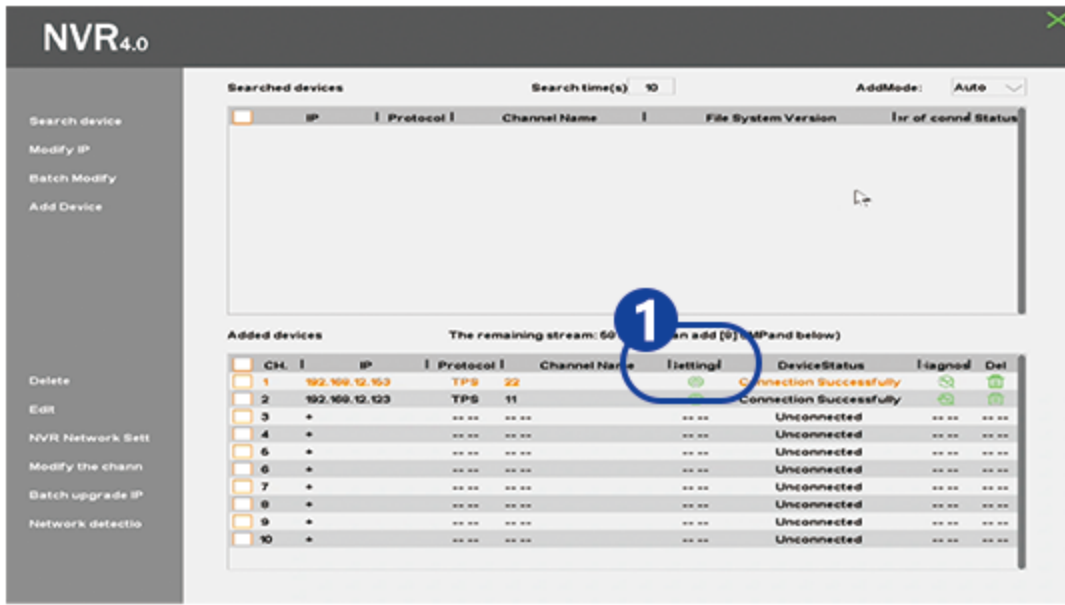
NVR4.0

Search device
Modify IP
Batch Modify
Add Device

Delete
Edit
NVR Network Sett
Modify the chann
Batch upgrade IP
Network detectio

Searched devices Search time(s) 10 AddMode: Auto

| | IP | Protocol | Channel Name | File System Version | r of conn | Status |
|---|---|---|---|---|---|---|

Added devices The remaining stream: 60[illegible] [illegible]an add [8] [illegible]MPand below)

1

| | CH. | IP | Protocol | Channel Name | Setting | DeviceStatus | Diagnos | Del |
|---|---|---|---|---|---|---|---|---|
| | 1 | 192.168.12.153 | TPS | 22 | | Connection Successfully | | |
| | 2 | 192.168.12.123 | TPS | 11 | | Connection Successfully | | |
| | 3 | * | -- -- | -- -- | -- -- | Unconnected | -- -- | -- -- |
| | 4 | * | -- -- | -- -- | -- -- | Unconnected | -- -- | -- -- |
| | 5 | * | -- -- | -- -- | -- -- | Unconnected | -- -- | -- -- |
| | 6 | * | -- -- | -- -- | -- -- | Unconnected | -- -- | -- -- |
| | 7 | * | -- -- | -- -- | -- -- | Unconnected | -- -- | -- -- |
| | 8 | * | -- -- | -- -- | -- -- | Unconnected | -- -- | -- -- |
| | 9 | * | -- -- | -- -- | -- -- | Unconnected | -- -- | -- -- |
| | 10 | * | -- -- | -- -- | -- -- | Unconnected | -- -- | -- -- |